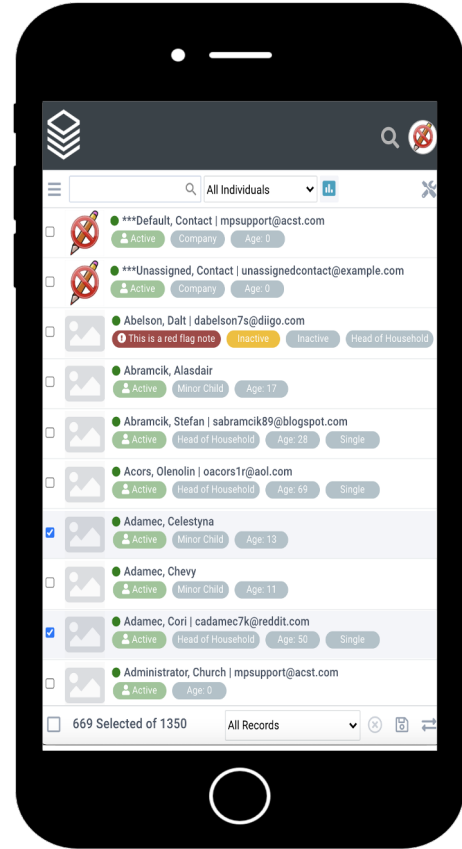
All Individuals

***Default, Contact | mpsupport@acst.com
Active Company Age: 0

***Unassigned, Contact | unassignedcontact@example.com
Active Company Age: 0

Abelson, Dalt | dabelson7s@diigo.com
This is a red flag note Inactive Inactive Head of Household

Abramcik, Alasdair
Active Minor Child Age: 17

Abramcik, Stefan | sabramcik89@blogspot.com
Active Head of Household Age: 28 Single

Acors, Olenolin | oacors1r@aol.com
Active Head of Household Age: 69 Single

Adamec, Celestyna
Active Minor Child Age: 13

Adamec, Chevy
Active Minor Child Age: 11

Adamec, Cori | cadamec7k@reddit.com
Active Head of Household Age: 50 Single

Administrator, Church | mpsupport@acst.com
Active Age: 0

669 Selected of 1350 All Records